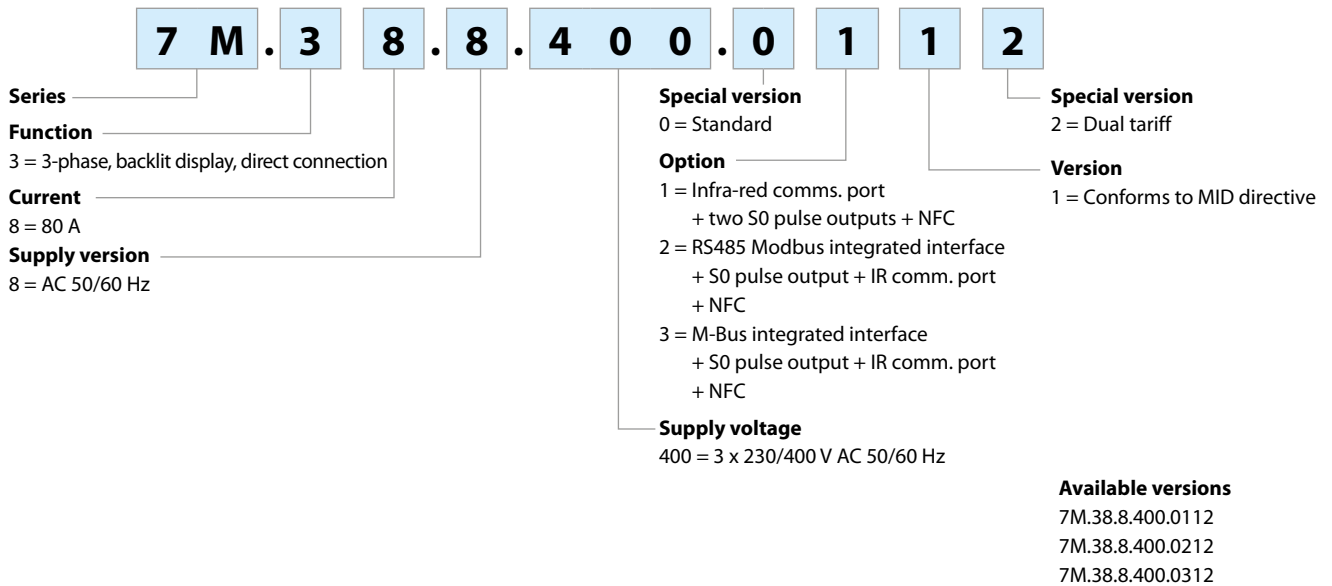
7 M . 3 8 . 8 . 4 0 0 . 0 1 1 2

Series

Function
3 = 3-phase, backlit display, direct connection

Current
8 = 80 A

Supply version
8 = AC 50/60 Hz

Special version
0 = Standard

Option
1 = Infra-red comms. port + two S0 pulse outputs + NFC
2 = RS485 Modbus integrated interface + S0 pulse output + IR comm. port + NFC
3 = M-Bus integrated interface + S0 pulse output + IR comm. port + NFC

Supply voltage
400 = 3 x 230/400 V AC 50/60 Hz

Special version
2 = Dual tariff

Version
1 = Conforms to MID directive

Available versions
7M.38.8.400.0112
7M.38.8.400.0212
7M.38.8.400.0312